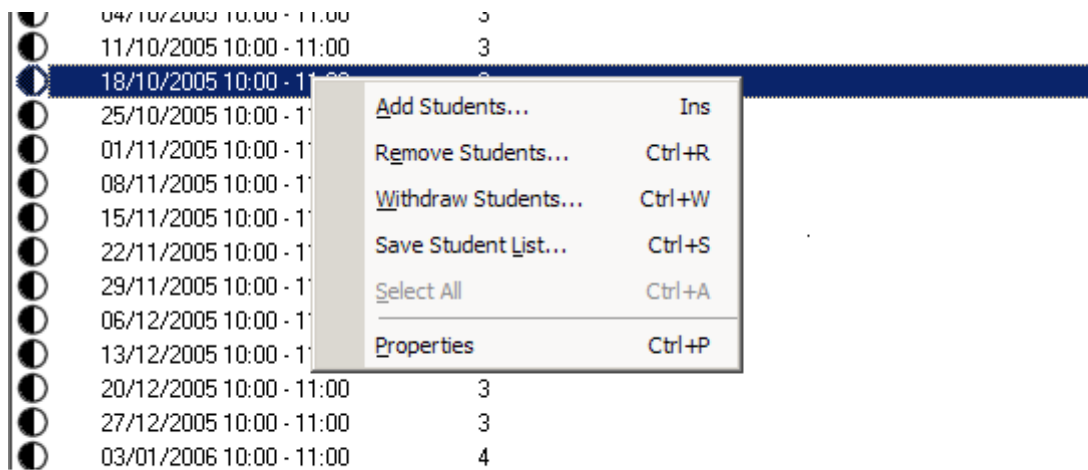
04/10/2005 10:00 - 11:00 3
11/10/2005 10:00 - 11:00 3
18/10/2005 10:00 - 11:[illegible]
25/10/2005 10:00 - 1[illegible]
01/11/2005 10:00 - 1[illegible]
08/11/2005 10:00 - 1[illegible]
15/11/2005 10:00 - 1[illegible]
22/11/2005 10:00 - 1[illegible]
29/11/2005 10:00 - 1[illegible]
06/12/2005 10:00 - 1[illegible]
13/12/2005 10:00 - 1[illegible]
20/12/2005 10:00 - 11:00 3
27/12/2005 10:00 - 11:00 3
03/01/2006 10:00 - 11:00 4

Add Students... Ins
Remove Students... Ctrl+R
Withdraw Students... Ctrl+W
Save Student List... Ctrl+S
Select All Ctrl+A
Properties Ctrl+P